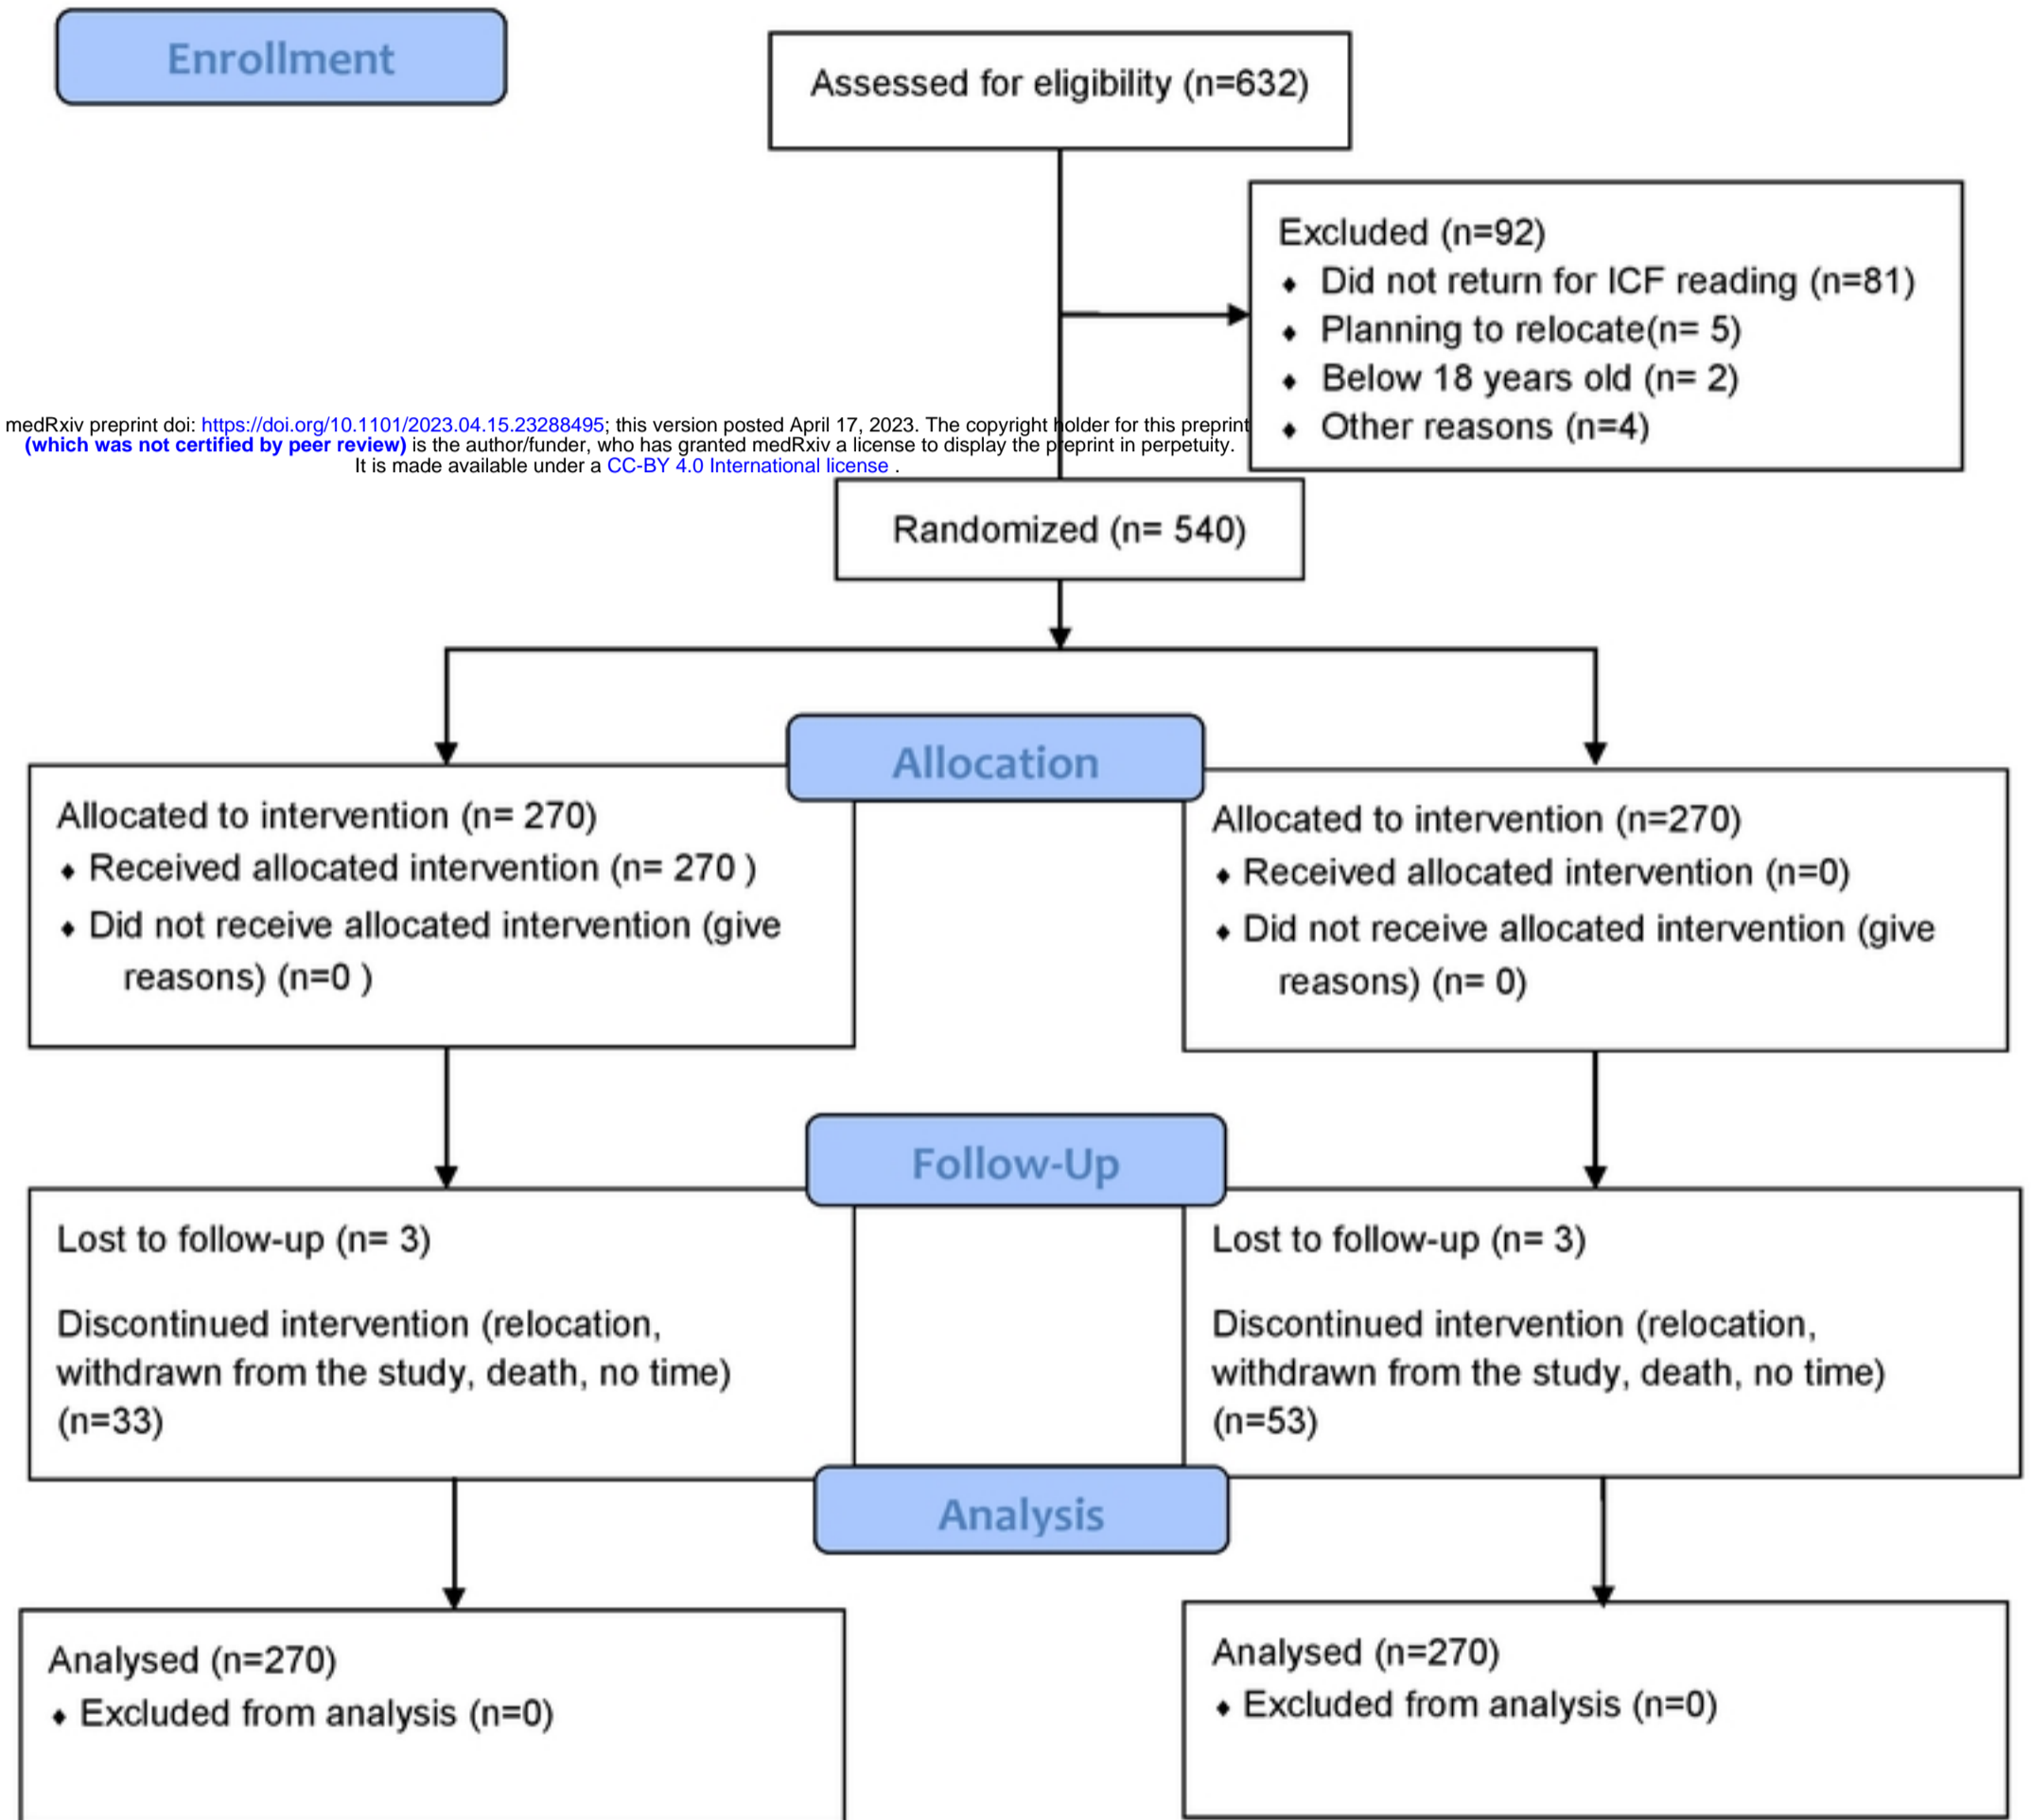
Enrollment

Assessed for eligibility (n=632)

Excluded (n=92)
- Did not return for ICF reading (n=81)
- Planning to relocate(n= 5)
- Below 18 years old (n= 2)
- Other reasons (n=4)

medRxiv preprint doi: https://doi.org/10.1101/2023.04.15.23288495; this version posted April 17, 2023. The copyright holder for this preprint (which was not certified by peer review) is the author/funder, who has granted medRxiv a license to display the preprint in perpetuity. It is made available under a CC-BY 4.0 International license .

Randomized (n= 540)

Allocation

Allocated to intervention (n= 270)
- Received allocated intervention (n= 270 )
- Did not receive allocated intervention (give reasons) (n=0 )

Allocated to intervention (n=270)
- Received allocated intervention (n=0)
- Did not receive allocated intervention (give reasons) (n= 0)

Follow-Up

Lost to follow-up (n= 3)

Discontinued intervention (relocation, withdrawn from the study, death, no time) (n=33)

Lost to follow-up (n= 3)

Discontinued intervention (relocation, withdrawn from the study, death, no time) (n=53)

Analysis

Analysed (n=270)
- Excluded from analysis (n=0)

Analysed (n=270)
- Excluded from analysis (n=0)